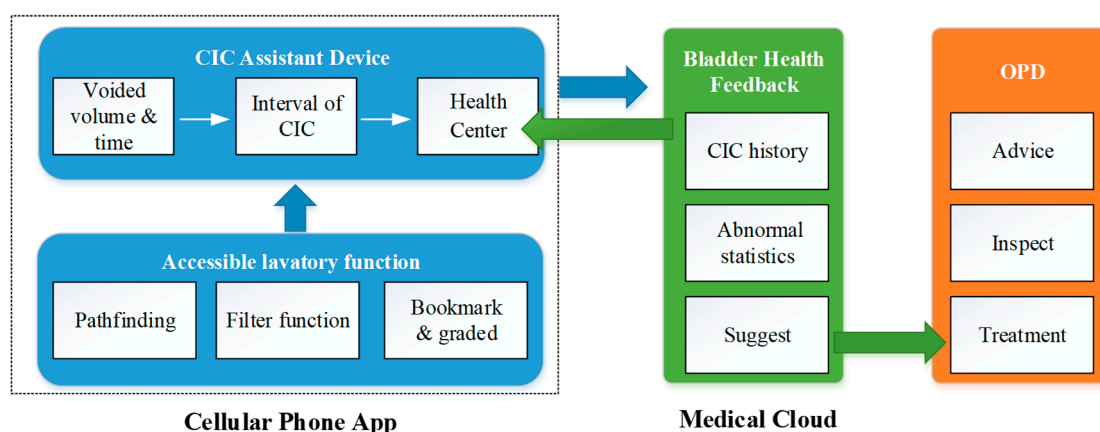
CIC Assistant Device

Voided volume & time

Interval of CIC

Health Center

Accessible lavatory function

Pathfinding

Filter function

Bookmark & graded

Cellular Phone App

Bladder Health Feedback

CIC history

Abnormal statistics

Suggest

Medical Cloud

OPD

Advice

Inspect

Treatment